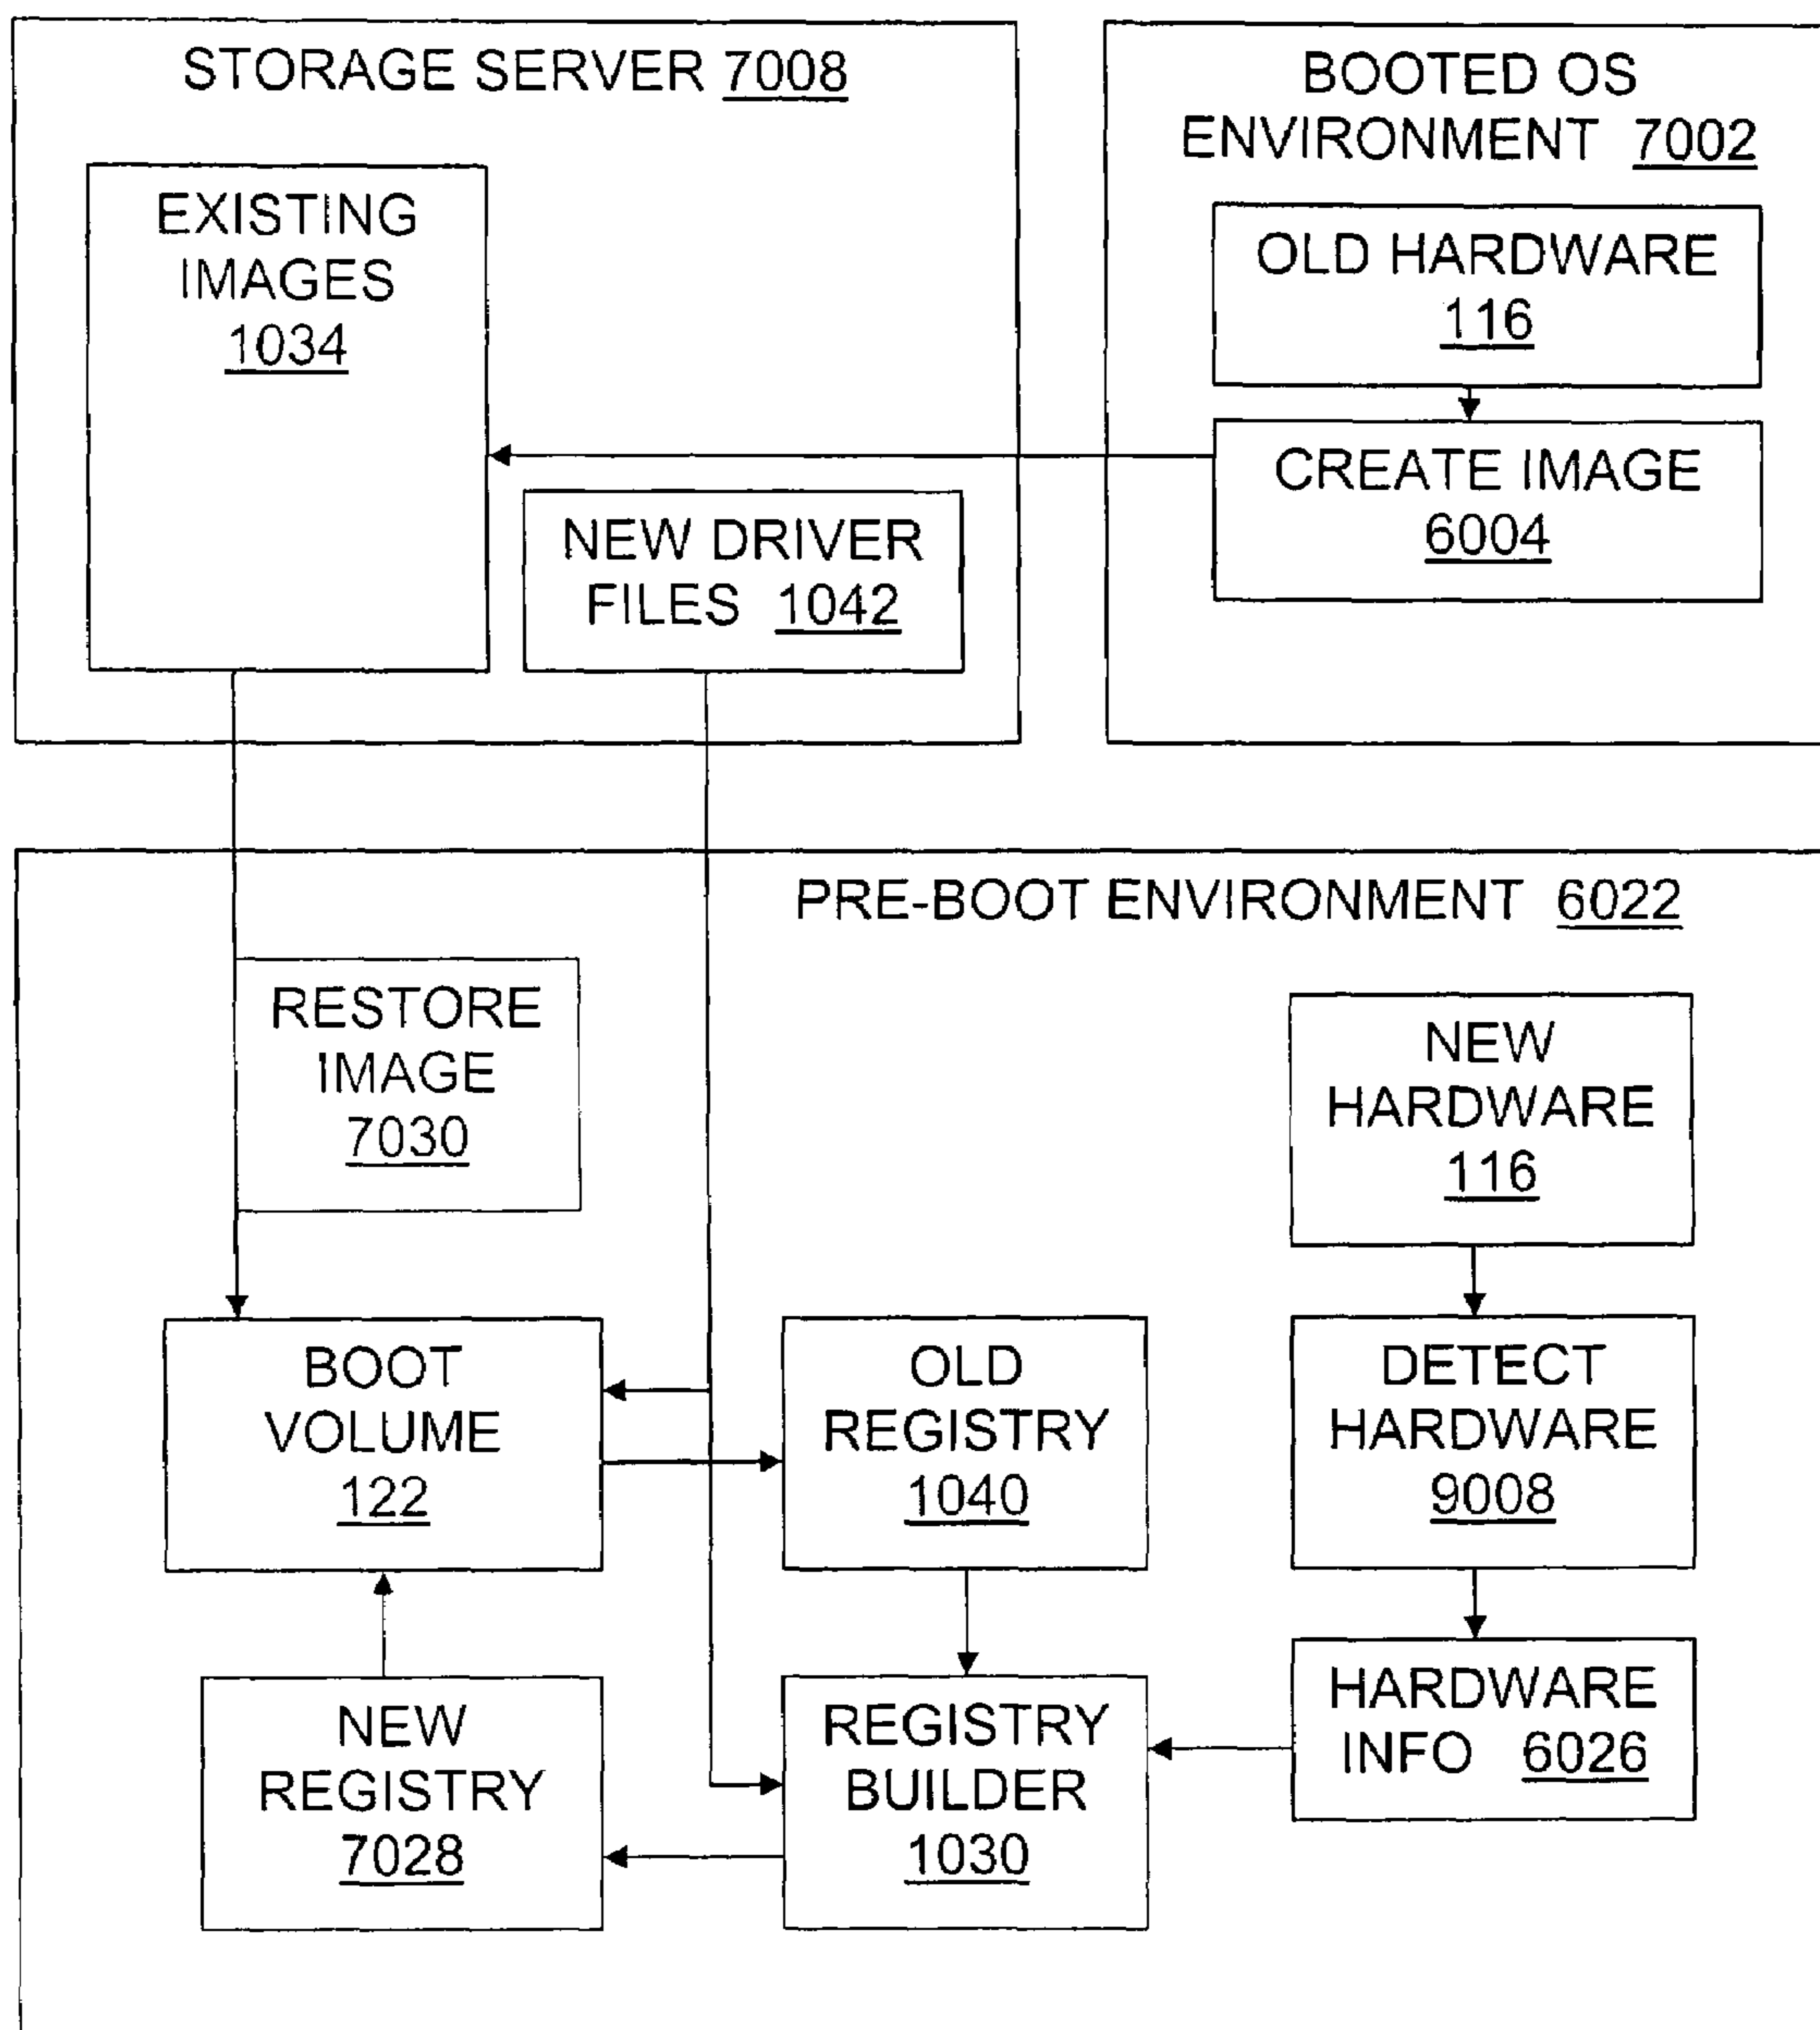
STORAGE SERVER 7008

EXISTING IMAGES 1034

NEW DRIVER FILES 1042

BOOTED OS ENVIRONMENT 7002

OLD HARDWARE 116

CREATE IMAGE 6004

PRE-BOOT ENVIRONMENT 6022

RESTORE IMAGE 7030

NEW HARDWARE 116

BOOT VOLUME 122

OLD REGISTRY 1040

DETECT HARDWARE 9008

NEW REGISTRY 7028

REGISTRY BUILDER 1030

HARDWARE INFO 6026